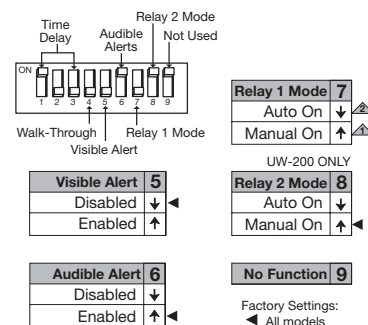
Time Delay

Audible Alerts

Relay 2 Mode

Not Used

ON

1 2 3 4 5 6 7 8 9

Walk-Through

Visible Alert

Relay 1 Mode

| Relay 1 Mode | 7 |
|---|---|
| Auto On | ↓ |
| Manual On | ↑ |

2

1

UW-200 ONLY

| Visible Alert | 5 |
|---|---|
| Disabled | ↓ |
| Enabled | ↑ |

| Relay 2 Mode | 8 |
|---|---|
| Auto On | ↓ |
| Manual On | ↑ |

| Audible Alert | 6 |
|---|---|
| Disabled | ↓ |
| Enabled | ↑ |

| No Function | 9 |
|---|---|

Factory Settings:
All models